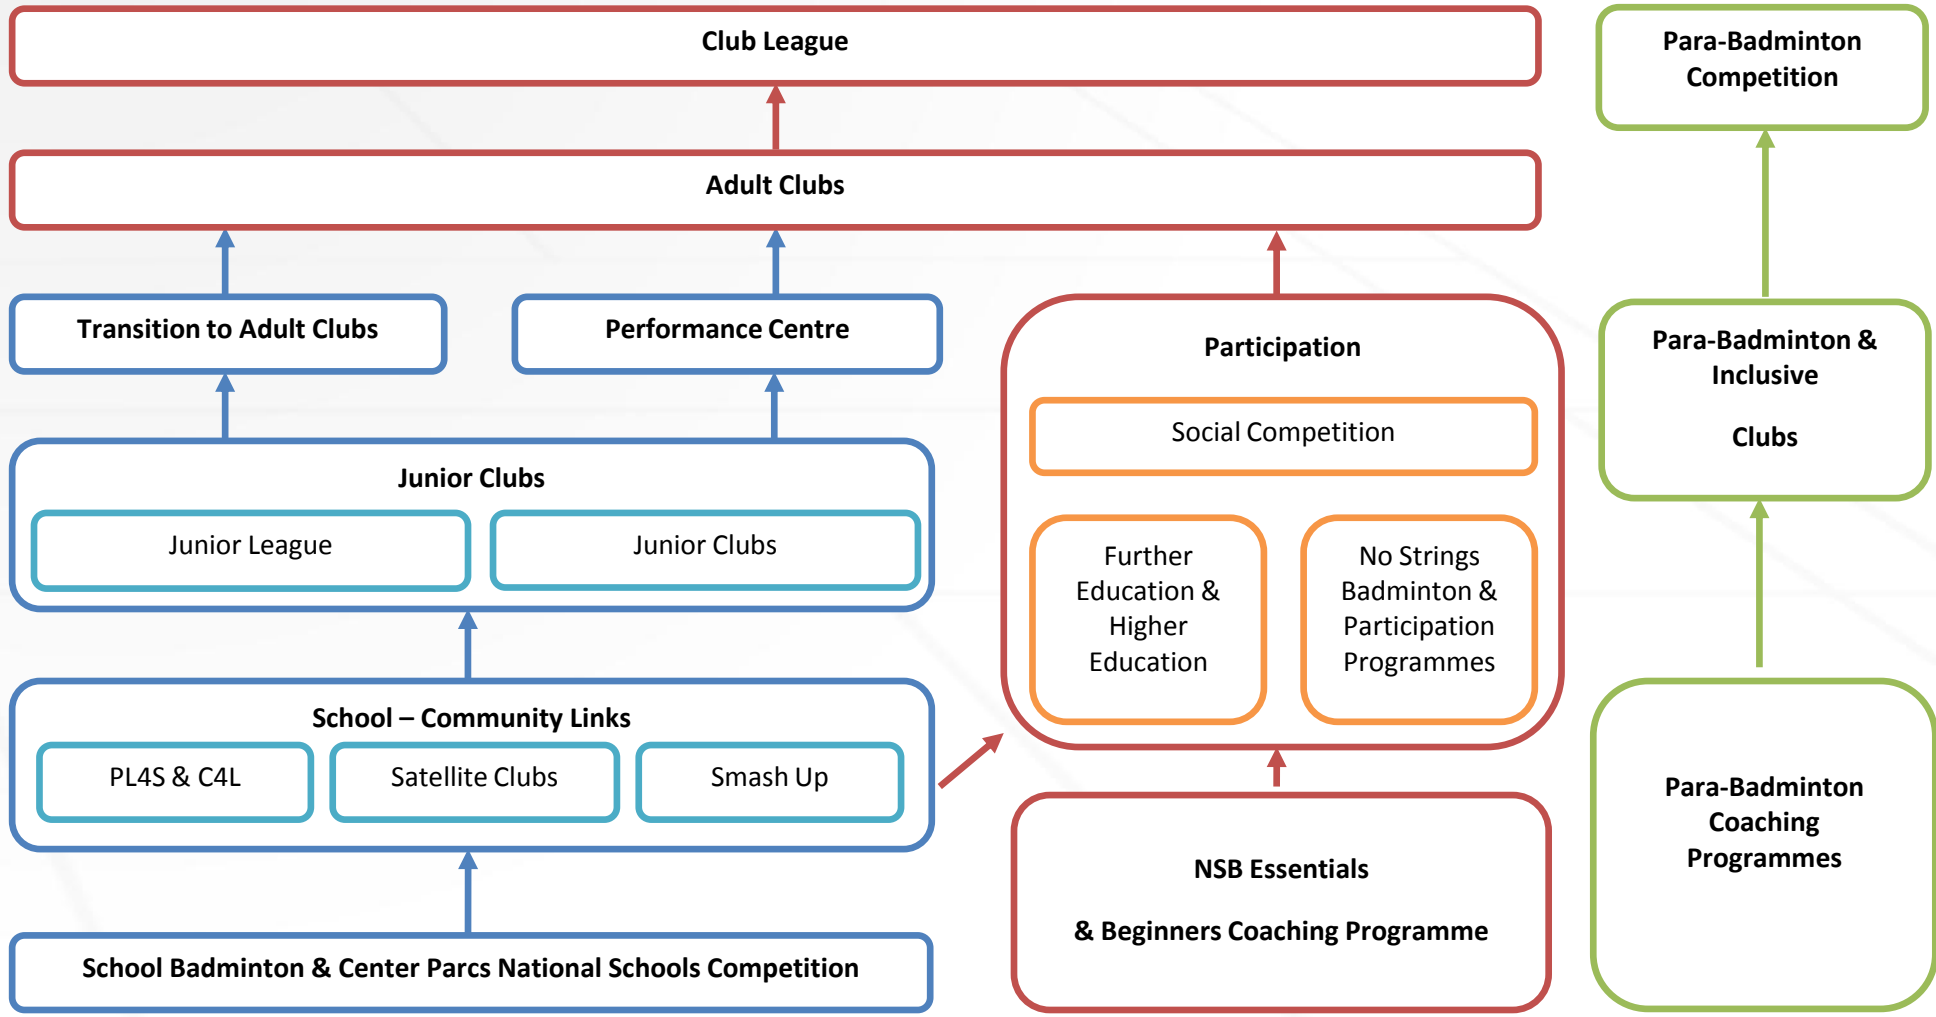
Club League

Para-Badminton Competition

Adult Clubs

Transition to Adult Clubs

Performance Centre

Participation

Para-Badminton & Inclusive

Clubs

Social Competition

Junior Clubs

Junior League

Junior Clubs

Further Education & Higher Education

No Strings Badminton & Participation Programmes

School – Community Links

PL4S & C4L

Satellite Clubs

Smash Up

Para-Badminton Coaching Programmes

NSB Essentials

& Beginners Coaching Programme

School Badminton & Center Parcs National Schools Competition